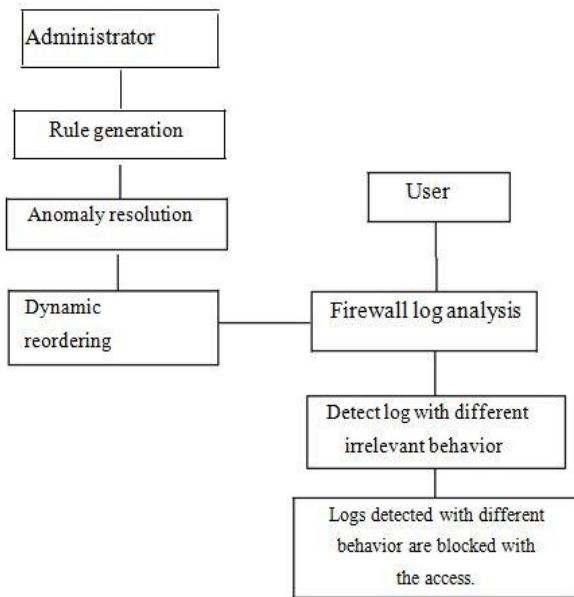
Administrator

Rule generation

Anomaly resolution

Dynamic reordering

User

Firewall log analysis

Detect log with different irrelevant behavior

Logs detected with different behavior are blocked with the access.